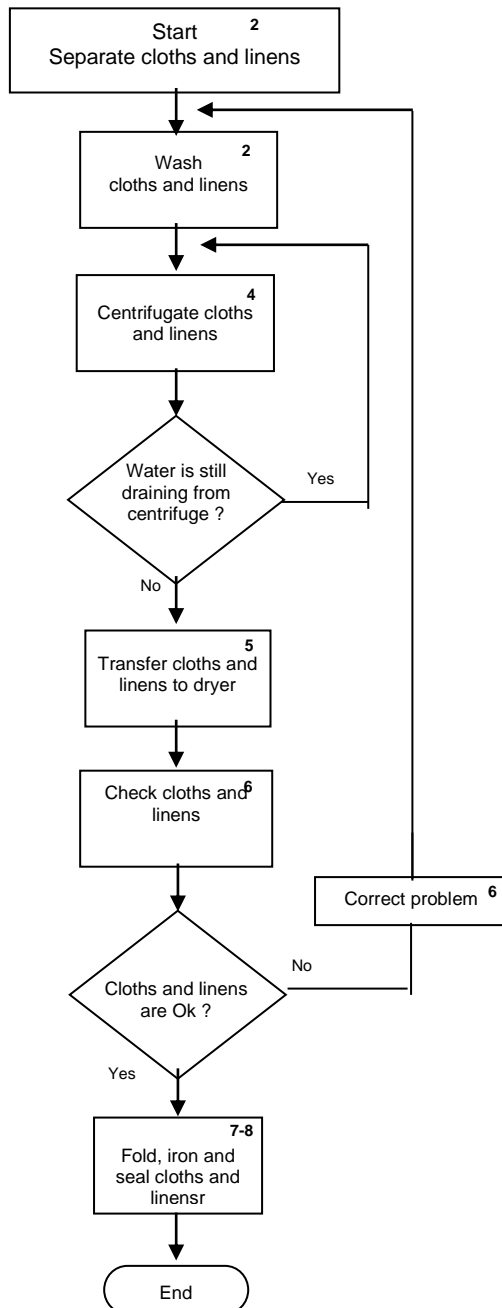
Start
Separate cloths and linens
2

Wash
cloths and linens
2

Centrifugate cloths and linens
4

Water is still draining from centrifuge ?

Yes

No

Transfer cloths and linens to dryer
5

Check cloths and linens
6

Correct problem
6

No

Cloths and linens are Ok ?

Yes

Fold, iron and seal cloths and linensr
7-8

End